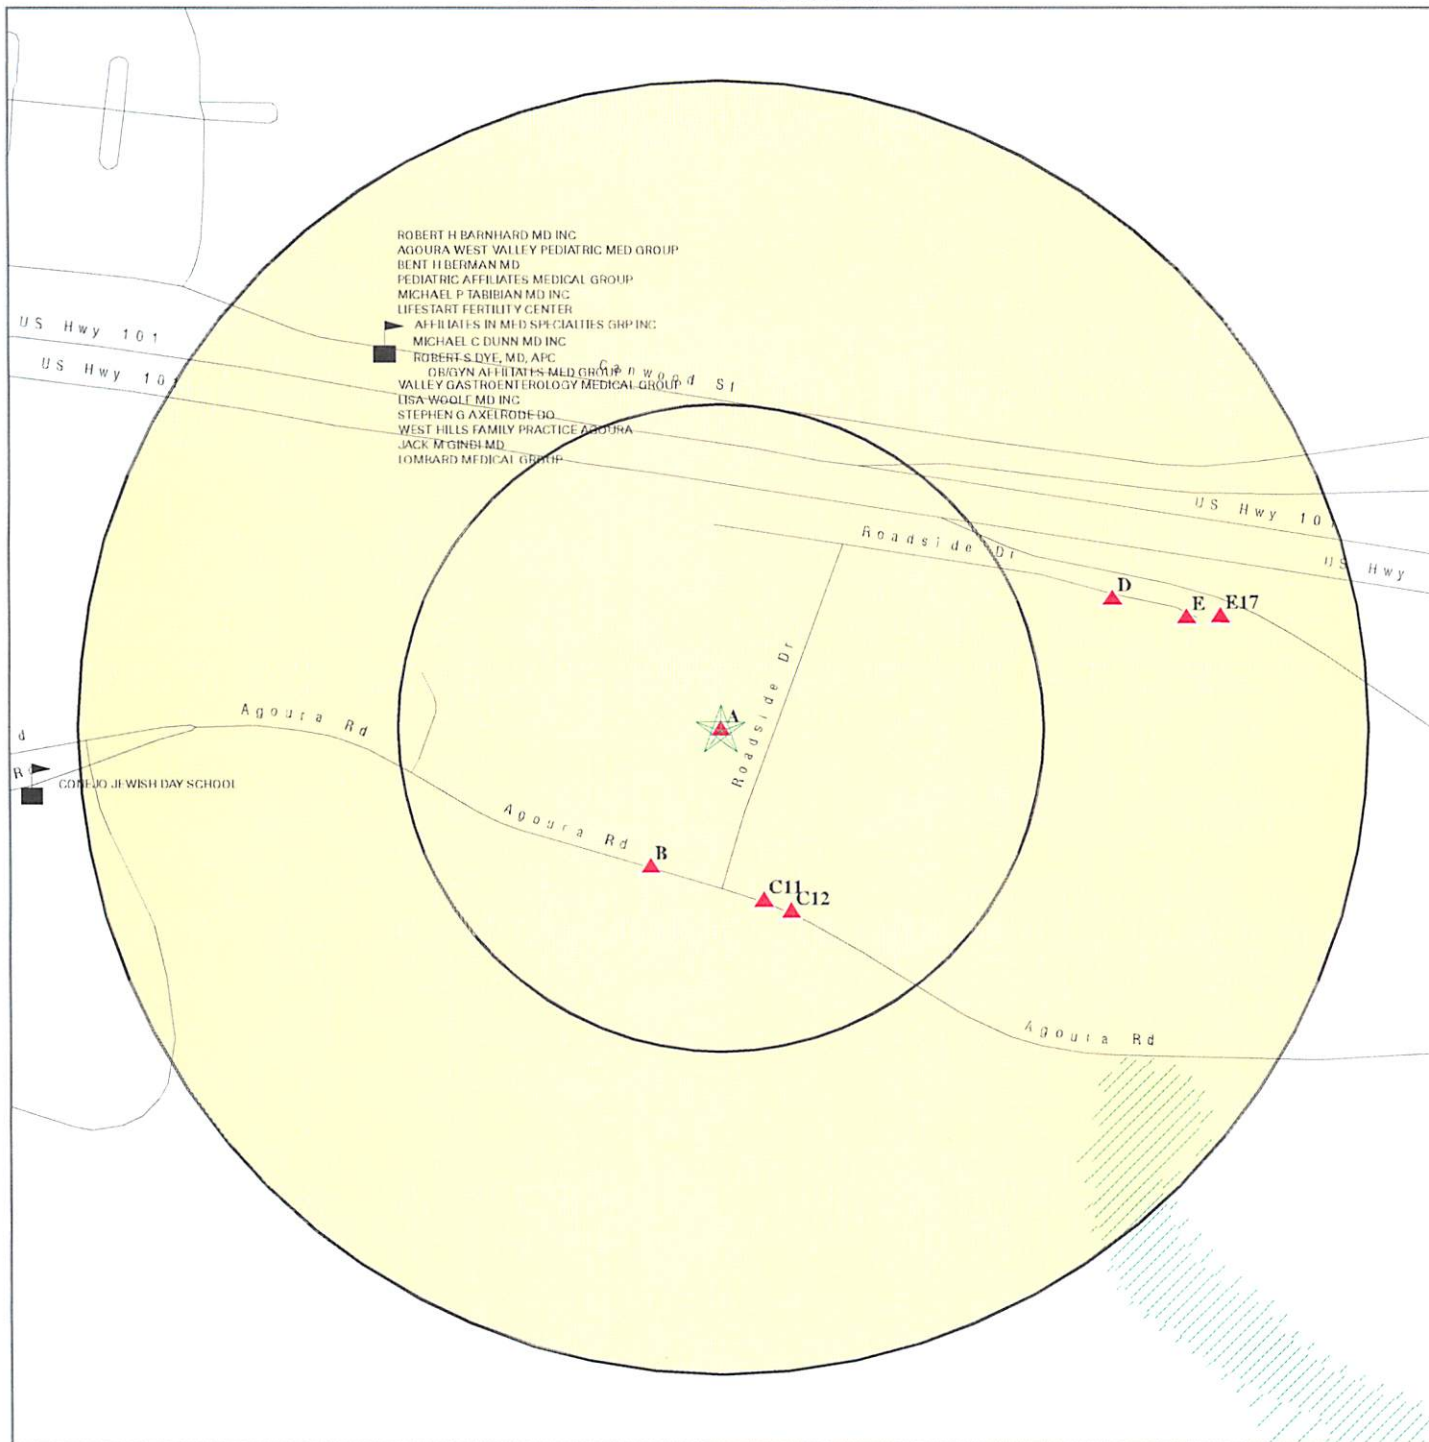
ROBERT H BARNHARD MD INC
AGOURA WEST VALLEY PEDIATRIC MED GROUP
BENT H BERMAN MD
PEDIATRIC AFFILIATES MEDICAL GROUP
MICHAEL P TABIBIAN MD INC
LIFESTART FERTILITY CENTER
AFFILIATES IN MED SPECIALTIES GRP INC
MICHAEL C DUNN MD INC
ROBERT S DYE, MD, APC
OB/GYN AFFILIATES MED GROUP
VALLEY GASTROENTEROLOGY MEDICAL GROUP
LISA WOOLF MD INC
STEPHEN G AXELRODE DO
WEST HILLS FAMILY PRACTICE AGOURA
JACK M GINDI MD
LOMBARD MEDICAL GROUP

US Hwy 101
US Hwy 101
Canwood St
US Hwy 101
US Hwy
Roadside Dr
Roadside Dr
D
E
E17
A
Agoura Rd
Agoura Rd
Agoura Rd
B
C11
C12
d
R
CONEJO JEWISH DAY SCHOOL